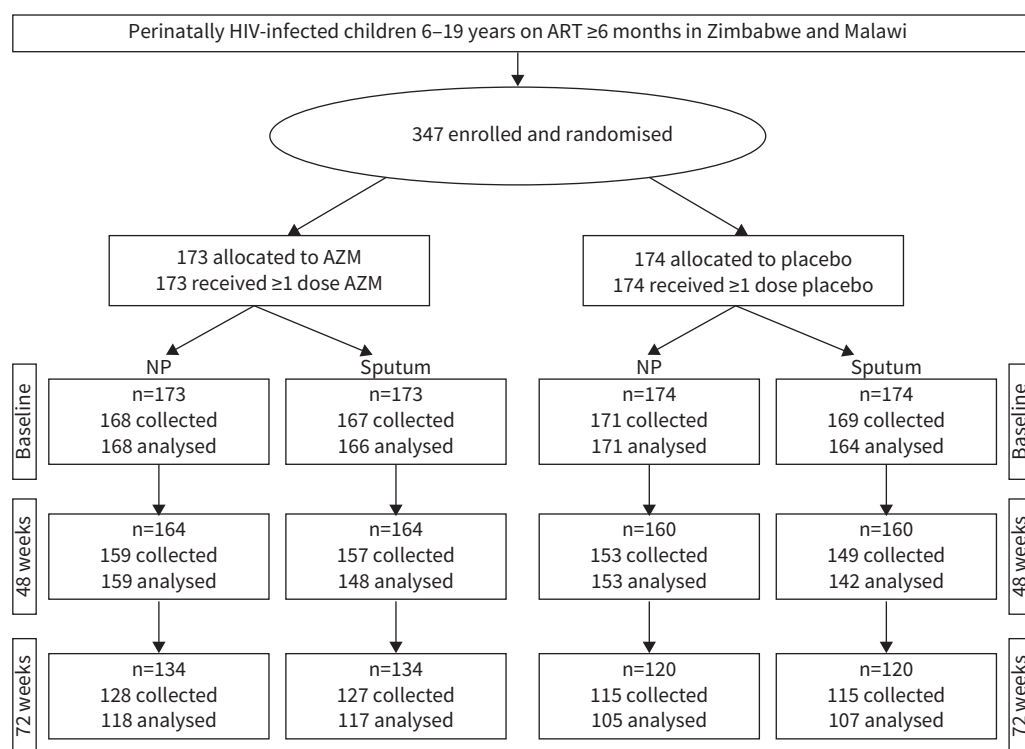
Perinatally HIV-infected children 6–19 years on ART ≥6 months in Zimbabwe and Malawi

347 enrolled and randomised

173 allocated to AZM
173 received ≥1 dose AZM

174 allocated to placebo
174 received ≥1 dose placebo

NP

Sputum

NP

Sputum

Baseline

n=173
168 collected
168 analysed

n=173
167 collected
166 analysed

n=174
171 collected
171 analysed

n=174
169 collected
164 analysed

Baseline

48 weeks

n=164
159 collected
159 analysed

n=164
157 collected
148 analysed

n=160
153 collected
153 analysed

n=160
149 collected
142 analysed

48 weeks

72 weeks

n=134
128 collected
118 analysed

n=134
127 collected
117 analysed

n=120
115 collected
105 analysed

n=120
115 collected
107 analysed

72 weeks